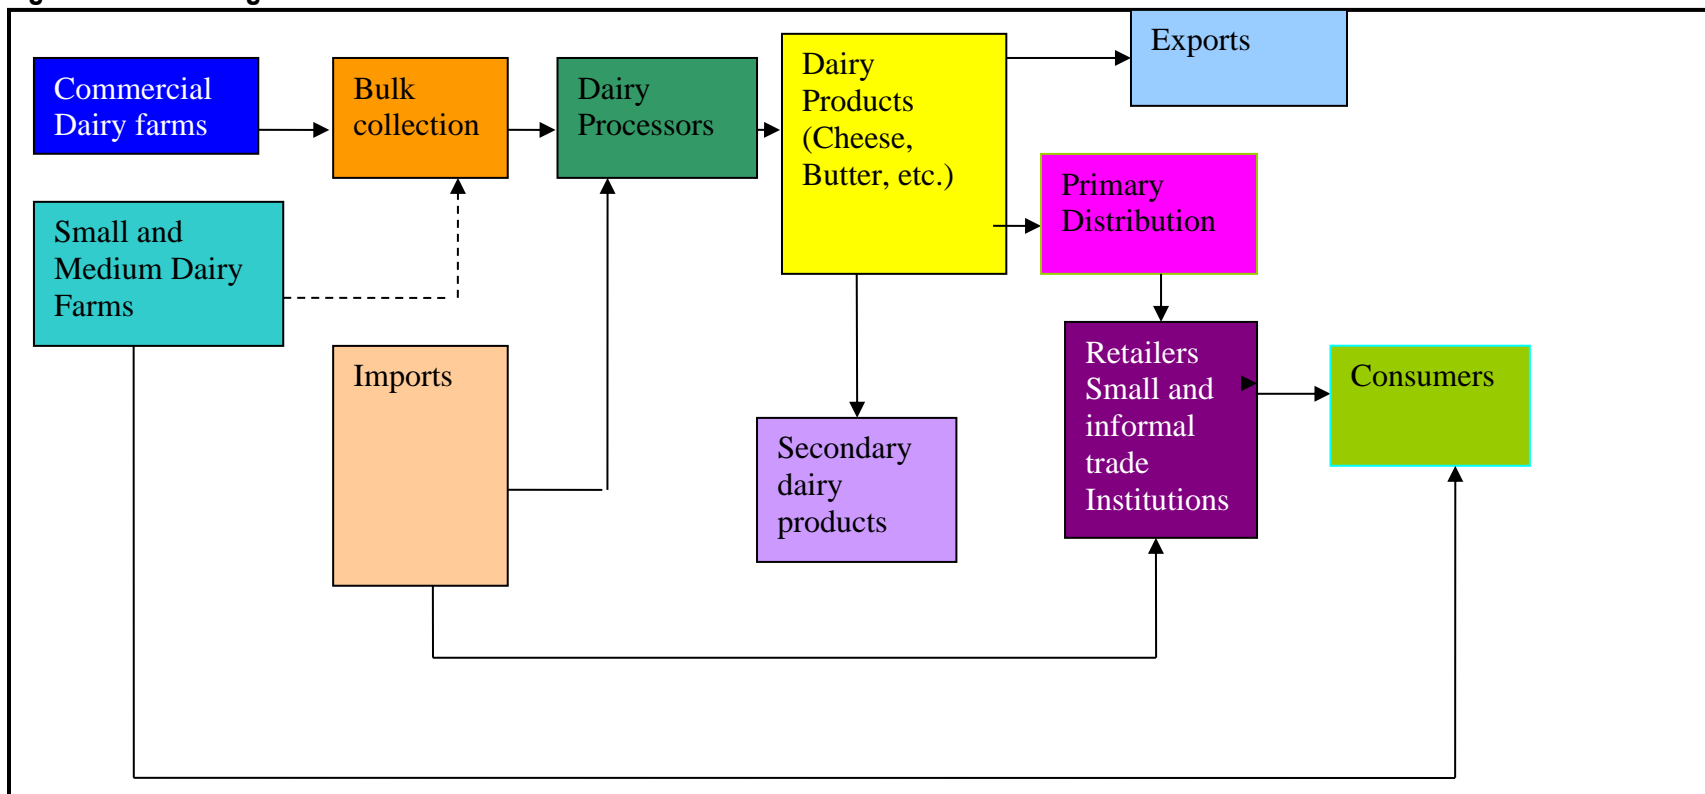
Commercial Dairy farms

Bulk collection

Dairy Processors

Dairy Products (Cheese, Butter, etc.)

Exports

Primary Distribution

Small and Medium Dairy Farms

Imports

Secondary dairy products

Retailers Small and informal trade Institutions

Consumers